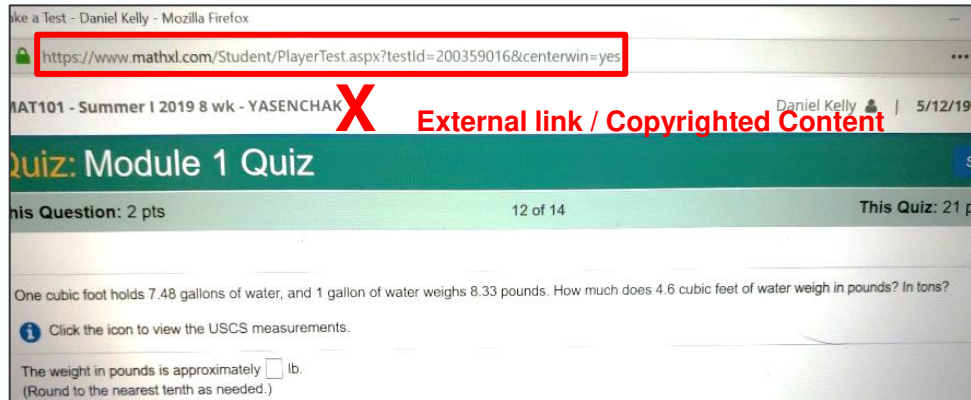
ke a Test - Daniel Kelly - Mozilla Firefox

https://www.mathxl.com/Student/PlayerTest.aspx?testId=200359016&centerwin=yes

AT101 - Summer I 2019 8 wk - YASENCHAK

X

External link / Copyrighted Content

Daniel Kelly | 5/12/19

uiz: Module 1 Quiz

his Question: 2 pts

12 of 14

This Quiz: 21 p

One cubic foot holds 7.48 gallons of water, and 1 gallon of water weighs 8.33 pounds. How much does 4.6 cubic feet of water weigh in pounds? In tons?

Click the icon to view the USCS measurements.

The weight in pounds is approximately ☐ lb.
(Round to the nearest tenth as needed.)